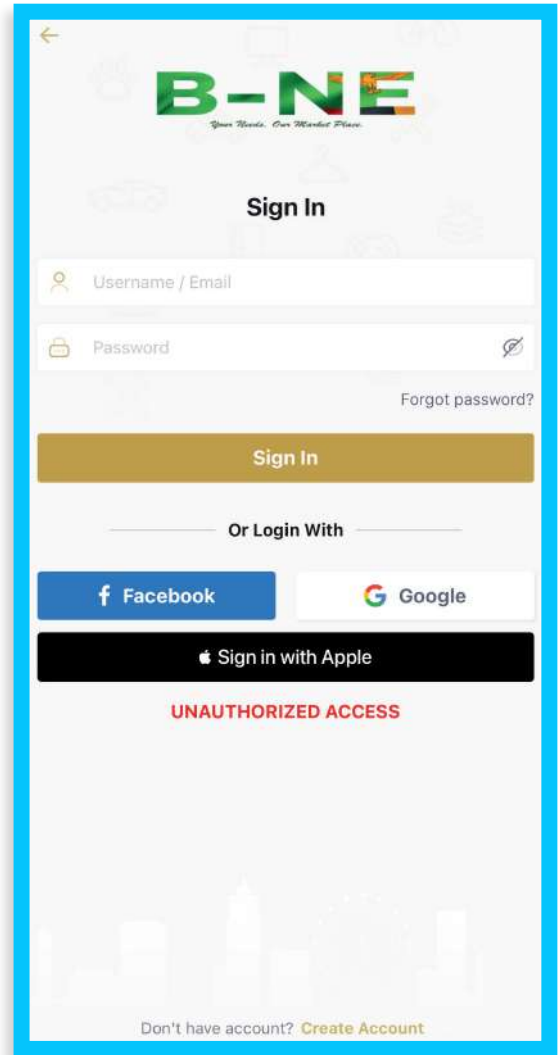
B-NE
Your Needs. Our Market Place.

Sign In

Username / Email

Password

Forgot password?

Sign In

Or Login With

Facebook

Google

Sign in with Apple

UNAUTHORIZED ACCESS

Don't have account? Create Account